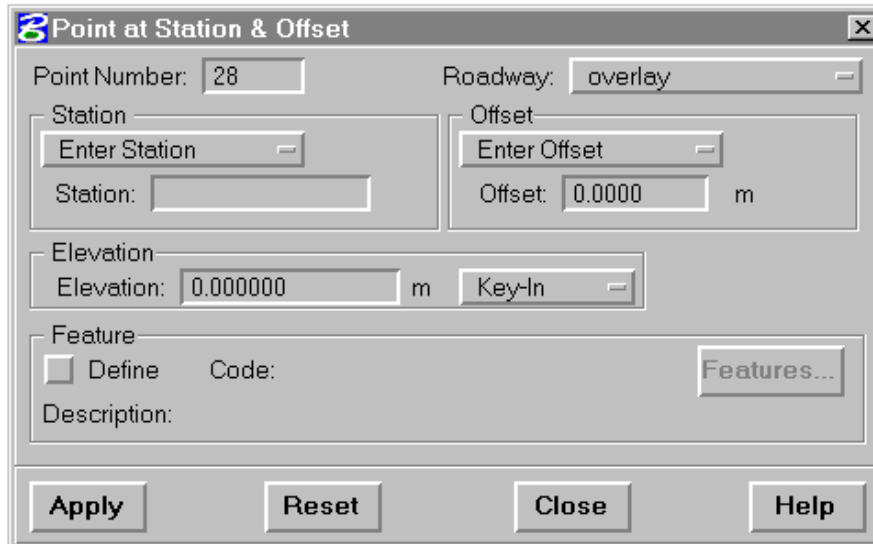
Point at Station & Offset

Point Number: 28

Roadway: overlay

Station

Enter Station

Station:

Offset

Enter Offset

Offset: 0.0000 m

Elevation

Elevation: 0.000000 m

Key-In

Feature

Define

Code:

Features...

Description:

Apply

Reset

Close

Help